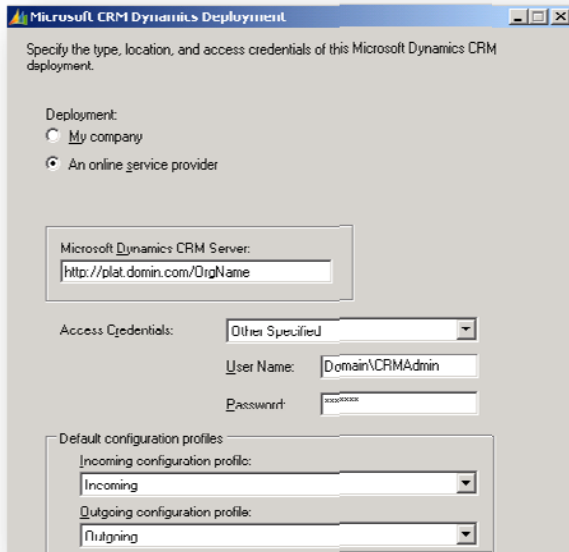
Microsoft CRM Dynamics Deployment

Specify the type, location, and access credentials of this Microsoft Dynamics CRM deployment.

Deployment:
My company
An online service provider

Microsoft Dynamics CRM Server:
http://plat.domin.com/OrgName

Access Credentials: Other Specified
User Name: Domain\CRMAdmin
Password: *******

Default configuration profiles
Incoming configuration profile:
Incoming
Outgoing configuration profile:
Outgoing